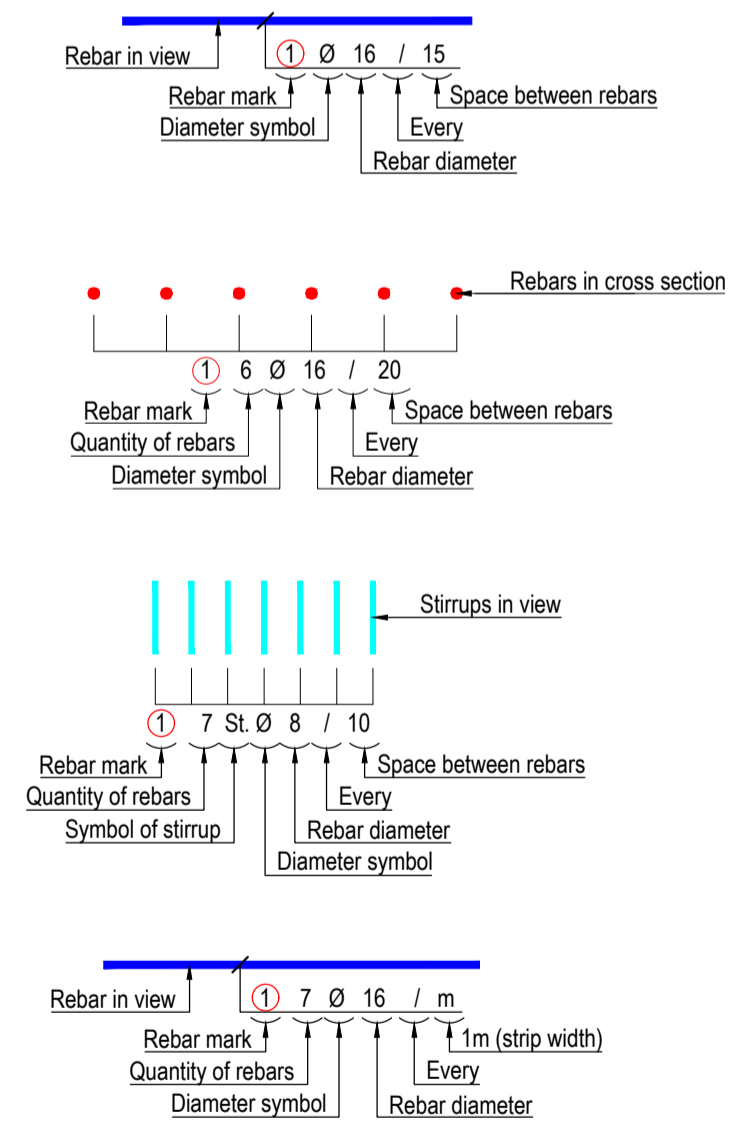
Rebar in view

1 Ø 16 / 15

Rebar mark
Diameter symbol
Space between rebars
Every
Rebar diameter

Rebars in cross section

1 6 Ø 16 / 20

Rebar mark
Quantity of rebars
Diameter symbol
Space between rebars
Every
Rebar diameter

Stirrups in view

1 7 St. Ø 8 / 10

Rebar mark
Quantity of rebars
Symbol of stirrup
Diameter symbol
Space between rebars
Every
Rebar diameter

Rebar in view

1 7 Ø 16 / m

Rebar mark
Quantity of rebars
Diameter symbol
1m (strip width)
Every
Rebar diameter